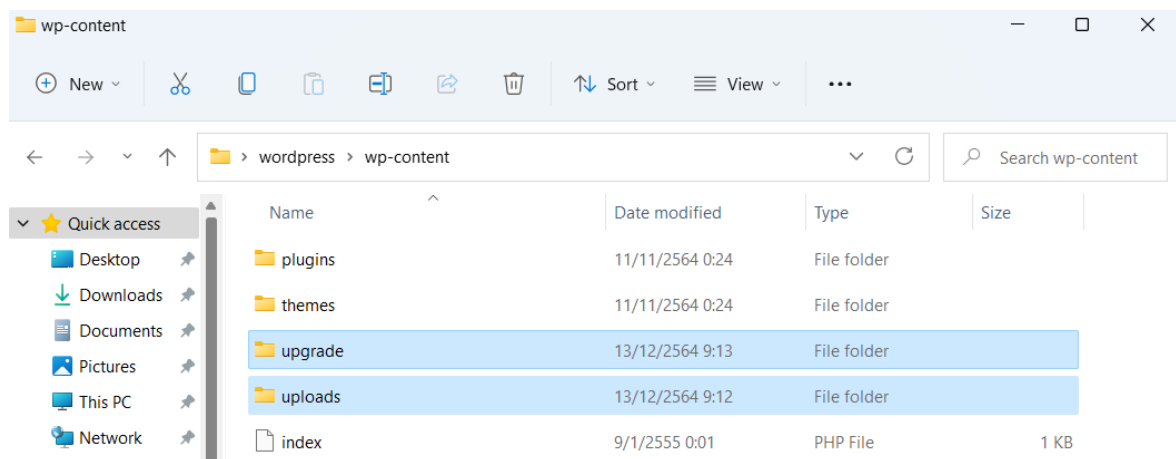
wp-content

New

Sort

View

...

wordpress > wp-content

Search wp-content

Quick access

Desktop

Downloads

Documents

Pictures

This PC

Network

| Name | Date modified | Type | Size |
|---|---|---|---|
| plugins | 11/11/2564 0:24 | File folder | |
| themes | 11/11/2564 0:24 | File folder | |
| upgrade | 13/12/2564 9:13 | File folder | |
| uploads | 13/12/2564 9:12 | File folder | |
| index | 9/1/2555 0:01 | PHP File | 1 KB |